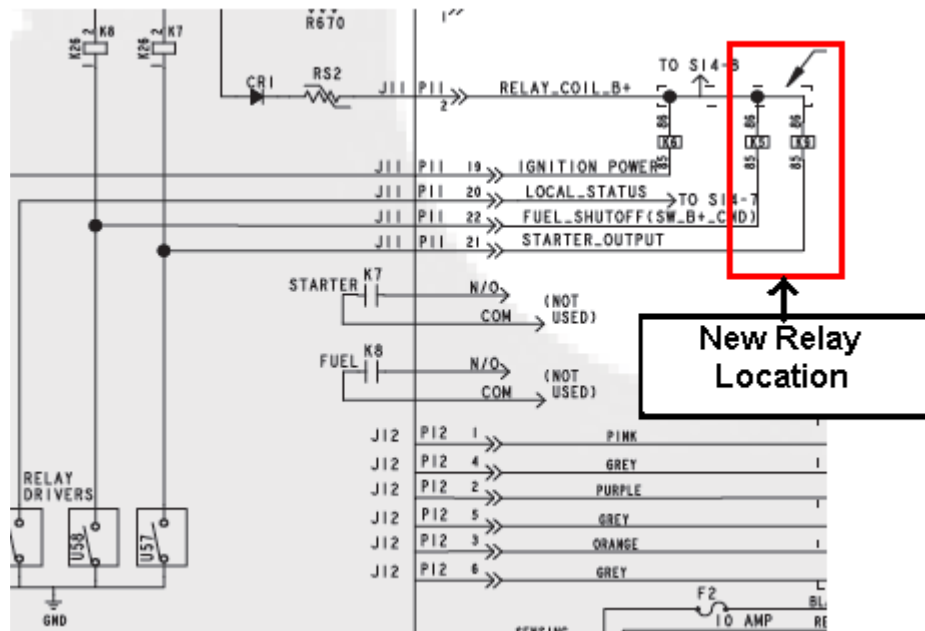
K26 K8
K26 K7
R670
CR1
RS2
J11 P11 2 RELAY_COIL_B+
TO S14-8
86 K6 85
86 K5 85
86 K9 85
J11 P11 19 IGNITION POWER
J11 P11 20 LOCAL_STATUS TO S14-7
J11 P11 22 FUEL_SHUTOFF(SW_B+_CMD)
J11 P11 21 STARTER_OUTPUT
STARTER K7
N/O
COM
(NOT USED)
FUEL K8
N/O
COM
(NOT USED)
New Relay Location
J12 P12 1 PINK
J12 P12 4 GREY
J12 P12 2 PURPLE
J12 P12 5 GREY
J12 P12 3 ORANGE
J12 P12 6 GREY
RELAY DRIVERS
U58
U57
GND
F2
10 AMP
BL
RE
SENSING